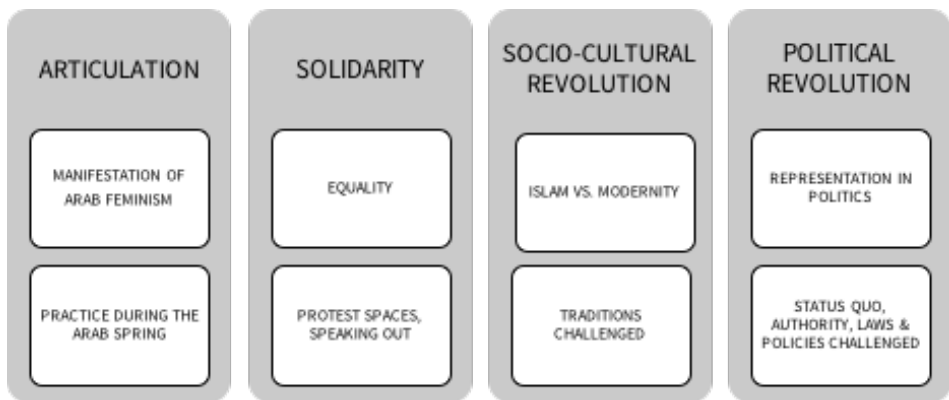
ARTICULATION

MANIFESTATION OF ARAB FEMINISM

PRACTICE DURING THE ARAB SPRING

SOLIDARITY

EQUALITY

PROTEST SPACES, SPEAKING OUT

SOCIO-CULTURAL REVOLUTION

ISLAM VS. MODERNITY

TRADITIONS CHALLENGED

POLITICAL REVOLUTION

REPRESENTATION IN POLITICS

STATUS QUO, AUTHORITY, LAWS & POLICIES CHALLENGED